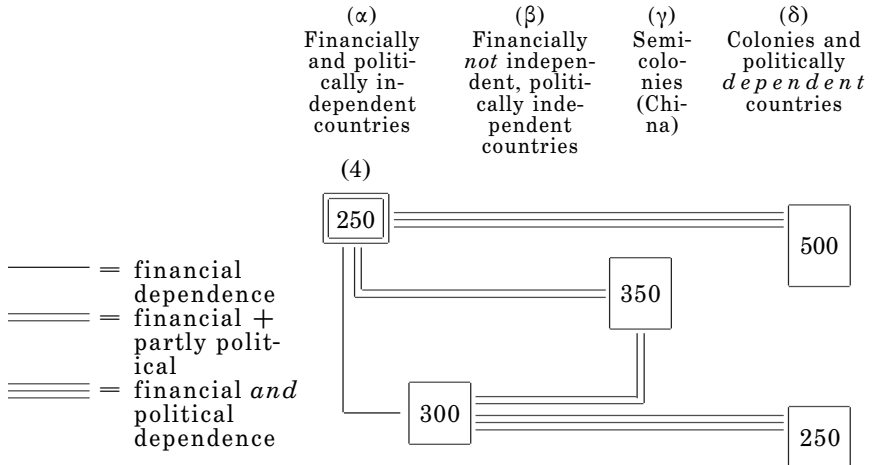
(α) Financially and politically independent countries

(β) Financially *not* independent, politically independent countries

(γ) Semi-colonies (China)

(δ) Colonies and politically *dependent* countries

(4)

250

500

350

300

250

——— = financial dependence

═══ = financial + partly political

≡≡≡ = financial *and* political dependence